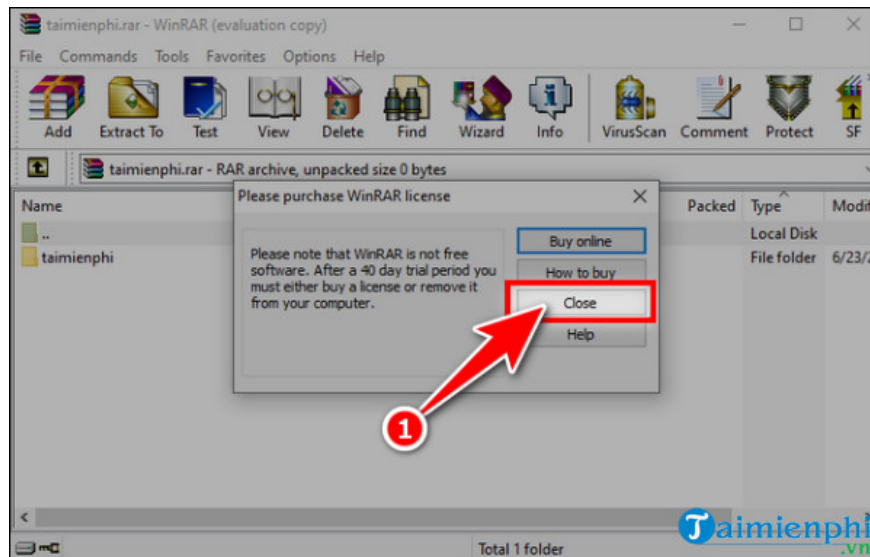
taimienphi.rar - WinRAR (evaluation copy)

File Commands Tools Favorites Options Help

Add Extract To Test View Delete Find Wizard Info VirusScan Comment Protect SF

taimienphi.rar - RAR archive, unpacked size 0 bytes

Name

..

taimienphi

Packed Type Modif

Local Disk

File folder 6/23/

Please purchase WinRAR license

Please note that WinRAR is not free software. After a 40 day trial period you must either buy a license or remove it from your computer.

Buy online

How to buy

Close

Help

1

Total 1 folder

Taimienphi.vn